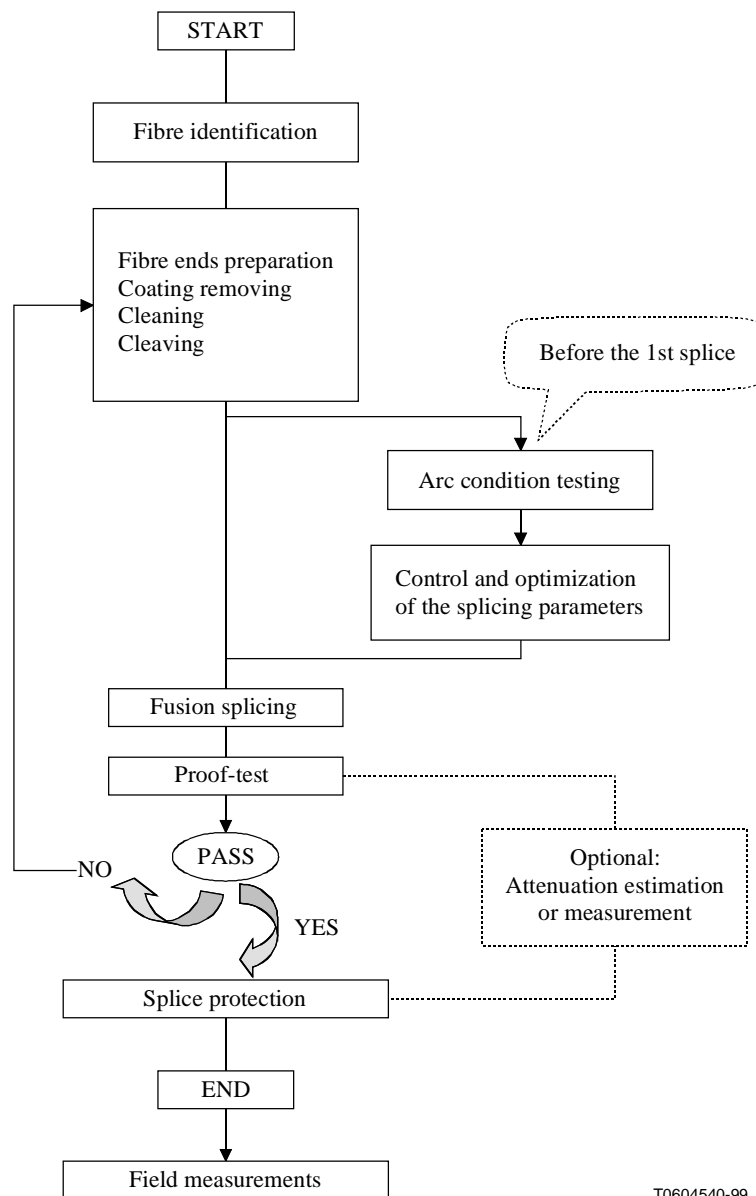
START

Fibre identification

Fibre ends preparation
Coating removing
Cleaning
Cleaving

Before the 1st splice

Arc condition testing

Control and optimization of the splicing parameters

Fusion splicing

Proof-test

PASS

NO

YES

Optional:
Attenuation estimation or measurement

Splice protection

END

Field measurements

T0604540-99